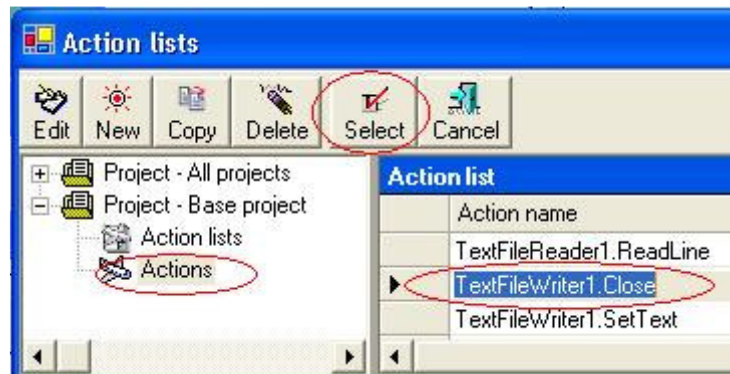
Action lists

Edit New Copy Delete Select Cancel

Project - All projects
Project - Base project
Action lists
Actions

Action list

| Action name |
|---|
| TextFileReader1.ReadLine |
| TextFileWriter1.Close |
| TextFileWriter1.SetText |